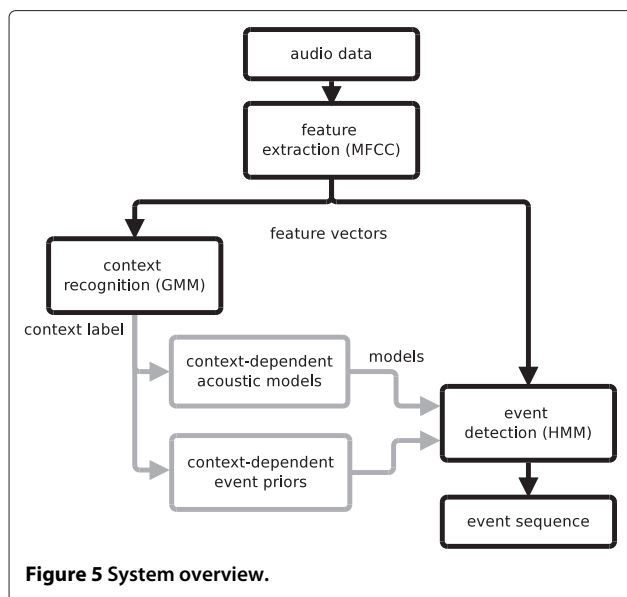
audio data

feature extraction (MFCC)

feature vectors

context recognition (GMM)

context label

context-dependent acoustic models

models

context-dependent event priors

event detection (HMM)

event sequence

**Figure 5** System overview.